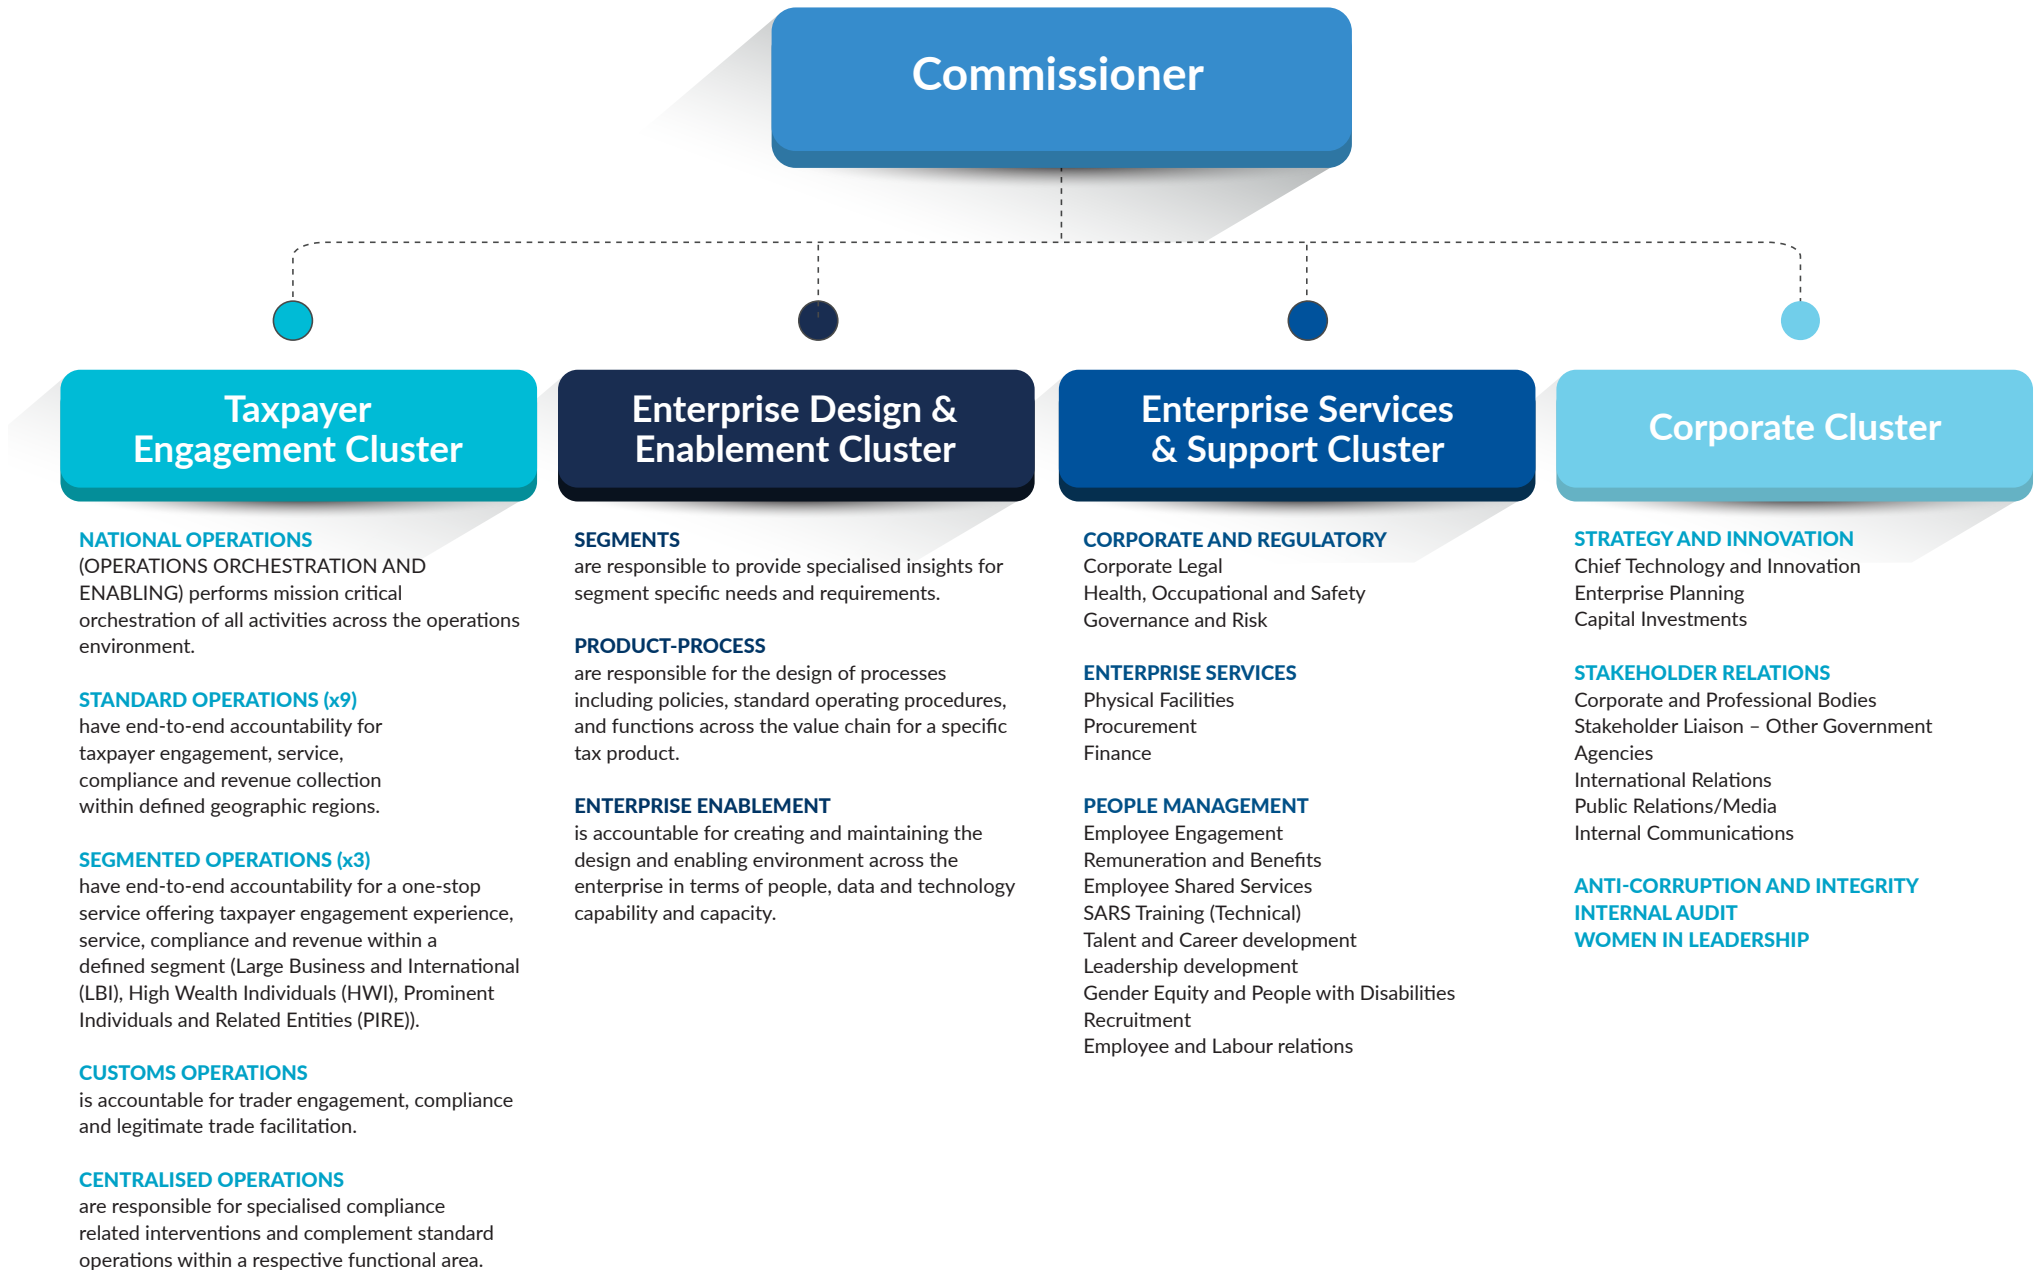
Commissioner

Taxpayer Engagement Cluster

NATIONAL OPERATIONS
(OPERATIONS ORCHESTRATION AND ENABLING) performs mission critical orchestration of all activities across the operations environment.

STANDARD OPERATIONS (x9)
have end-to-end accountability for taxpayer engagement, service, compliance and revenue collection within defined geographic regions.

SEGMENTED OPERATIONS (x3)
have end-to-end accountability for a one-stop service offering taxpayer engagement experience, service, compliance and revenue within a defined segment (Large Business and International (LBI), High Wealth Individuals (HWI), Prominent Individuals and Related Entities (PIRE)).

CUSTOMS OPERATIONS
is accountable for trader engagement, compliance and legitimate trade facilitation.

CENTRALISED OPERATIONS
are responsible for specialised compliance related interventions and complement standard operations within a respective functional area.

Enterprise Design & Enablement Cluster

SEGMENTS
are responsible to provide specialised insights for segment specific needs and requirements.

PRODUCT-PROCESS
are responsible for the design of processes including policies, standard operating procedures, and functions across the value chain for a specific tax product.

ENTERPRISE ENABLEMENT
is accountable for creating and maintaining the design and enabling environment across the enterprise in terms of people, data and technology capability and capacity.

Enterprise Services & Support Cluster

CORPORATE AND REGULATORY
Corporate Legal
Health, Occupational and Safety
Governance and Risk

ENTERPRISE SERVICES
Physical Facilities
Procurement
Finance

PEOPLE MANAGEMENT
Employee Engagement
Remuneration and Benefits
Employee Shared Services
SARS Training (Technical)
Talent and Career development
Leadership development
Gender Equity and People with Disabilities
Recruitment
Employee and Labour relations

Corporate Cluster

STRATEGY AND INNOVATION
Chief Technology and Innovation
Enterprise Planning
Capital Investments

STAKEHOLDER RELATIONS
Corporate and Professional Bodies
Stakeholder Liaison – Other Government Agencies
International Relations
Public Relations/Media
Internal Communications

ANTI-CORRUPTION AND INTEGRITY
INTERNAL AUDIT
WOMEN IN LEADERSHIP